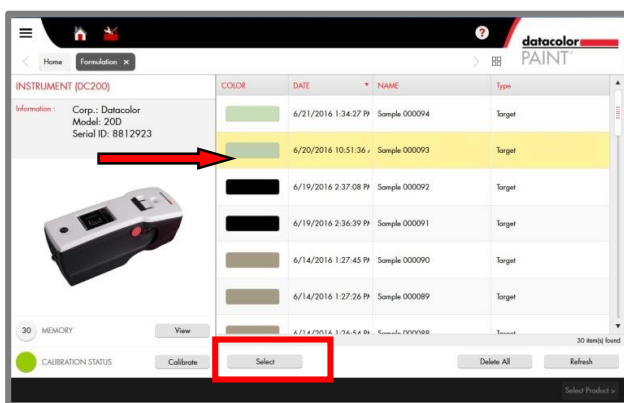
Home Formulation ×

datacolor PAINT

INSTRUMENT (DC200)

Information : Corp.: Datacolor
Model: 20D
Serial ID: 8812923

| COLOR | DATE | NAME | Type |
|---|---|---|---|
| | 6/21/2016 1:34:27 PM | Sample 000094 | Target |
| | 6/20/2016 10:51:36 A | Sample 000093 | Target |
| | 6/19/2016 2:37:08 PM | Sample 000092 | Target |
| | 6/19/2016 2:36:39 PM | Sample 000091 | Target |
| | 6/14/2016 1:27:45 PM | Sample 000090 | Target |
| | 6/14/2016 1:27:26 PM | Sample 000089 | Target |
| | 6/14/2016 1:26:54 PM | Sample 000088 | Target |

30 item(s) found

30 MEMORY View

CALIBRATION STATUS Calibrate

Select

Delete All

Refresh

Select Product >